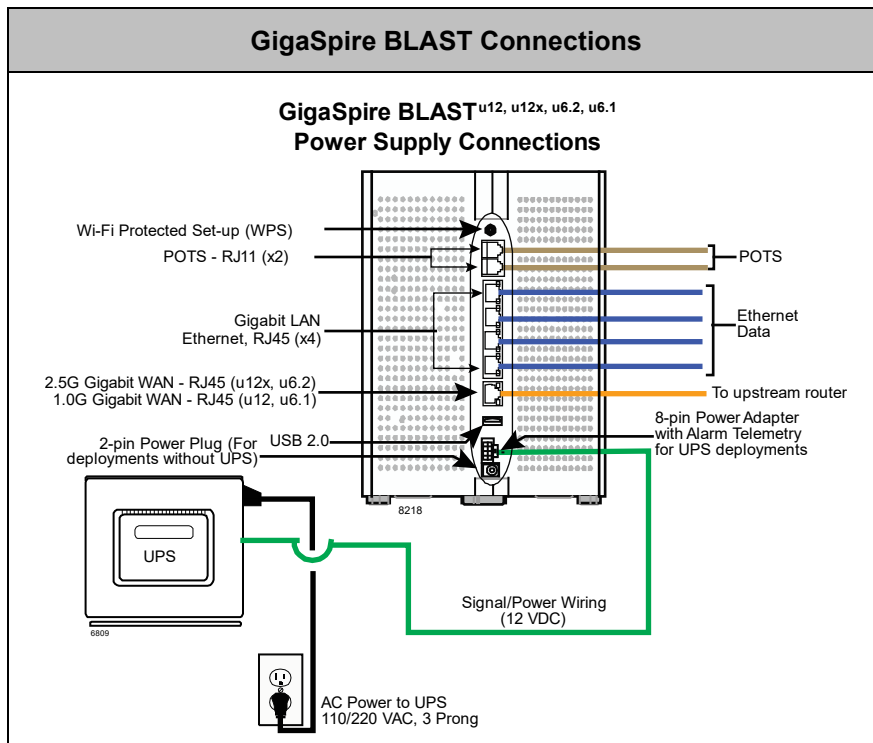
GigaSpire BLAST Connections

GigaSpire BLAST$^{u12, u12x, u6.2, u6.1}$
Power Supply Connections

Wi-Fi Protected Set-up (WPS)

POTS - RJ11 (x2)

POTS

Gigabit LAN
Ethernet, RJ45 (x4)

Ethernet
Data

2.5G Gigabit WAN - RJ45 (u12x, u6.2)
1.0G Gigabit WAN - RJ45 (u12, u6.1)

To upstream router

USB 2.0

8-pin Power Adapter
with Alarm Telemetry
for UPS deployments

2-pin Power Plug (For
deployments without UPS)

UPS

8218

6809

Signal/Power Wiring
(12 VDC)

AC Power to UPS
110/220 VAC, 3 Prong